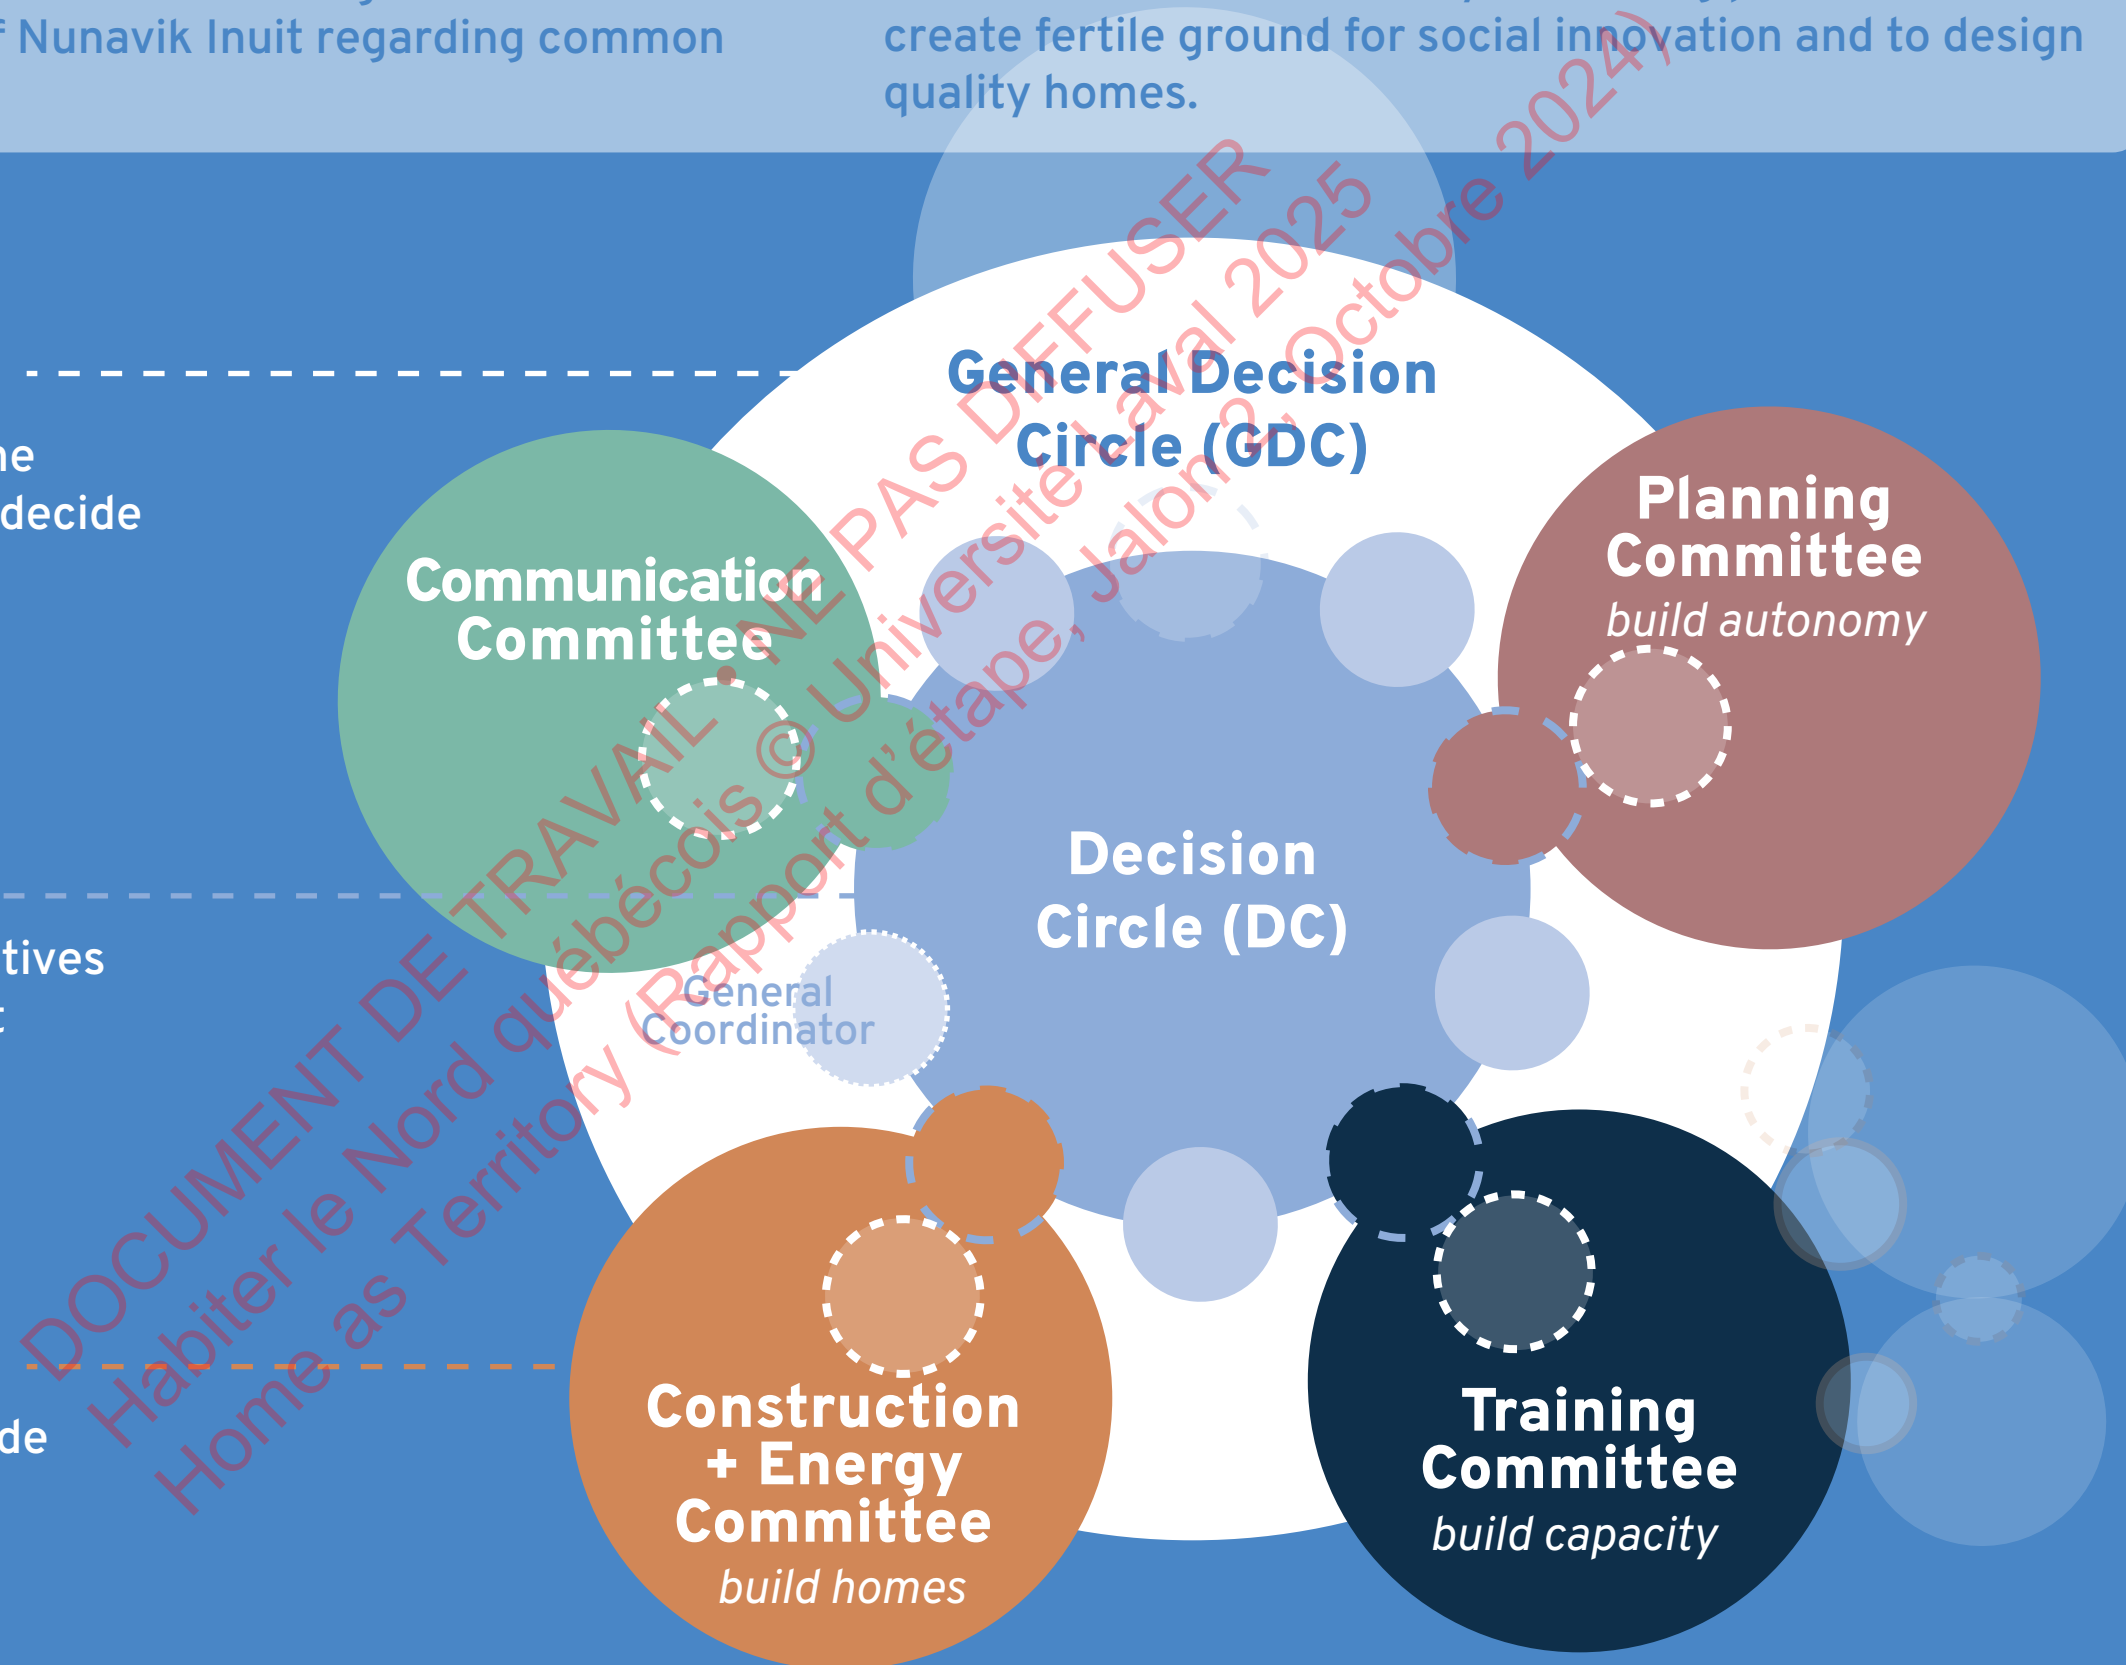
f Nunavik Inuit regarding common

create fertile ground for social innovation and to design quality homes.

ne
decide

tives
t

de

General Decision Circle (GDC)

Communication Committee

Planning Committee
build autonomy

Decision Circle (DC)

General Coordinator

Construction + Energy Committee
build homes

Training Committee
build capacity

DOCUMENT DE TRAVAIL NE PAS DIFFUSER
Habiter le Nord québécois © Université Laval 2025
Home as Territory (Rapport d'étape, Jalon 2, Octobre 2024)